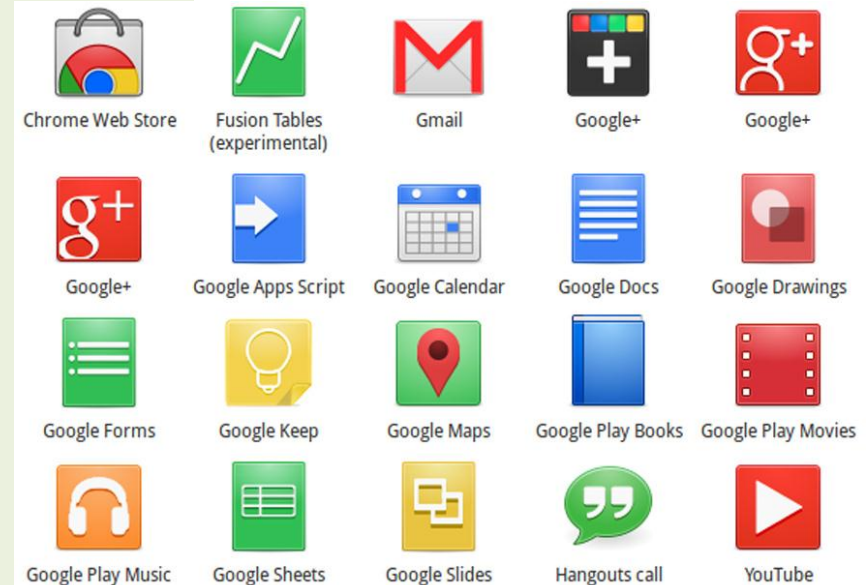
Chrome Web Store

Fusion Tables (experimental)

Gmail

Google+

Google+

Google+

Google Apps Script

Google Calendar

Google Docs

Google Drawings

Google Forms

Google Keep

Google Maps

Google Play Books

Google Play Movies

Google Play Music

Google Sheets

Google Slides

Hangouts call

YouTube